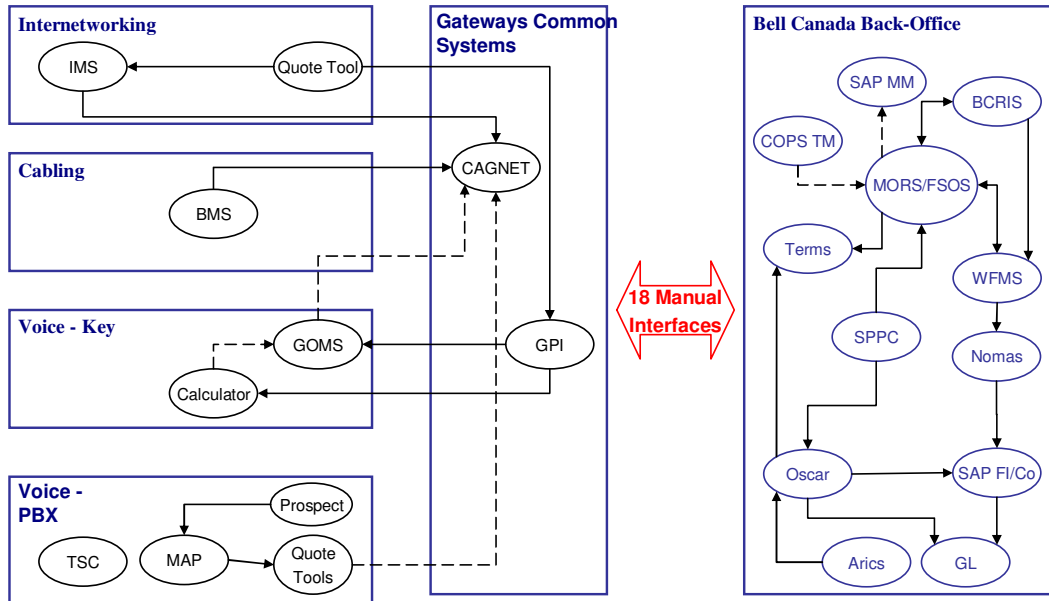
Internetworking

IMS

Quote Tool

Cabling

BMS

Voice - Key

GOMS

Calculator

Voice - PBX

Prospect

TSC

MAP

Quote Tools

Gateways Common Systems

CAGNET

GPI

18 Manual Interfaces

Bell Canada Back-Office

SAP MM

BCRIS

COPS TM

MORS/FSOS

Terms

WFMS

SPPC

Nomas

Oscar

SAP FI/Co

Arics

GL